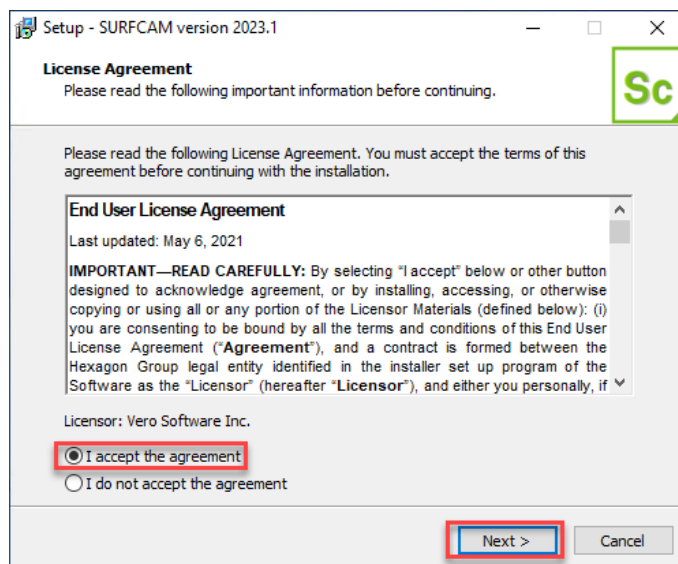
Setup - SURFCAM version 2023.1

License Agreement
Please read the following important information before continuing.

Sc

Please read the following License Agreement. You must accept the terms of this agreement before continuing with the installation.

End User License Agreement

Last updated: May 6, 2021

IMPORTANT—READ CAREFULLY: By selecting "I accept" below or other button designed to acknowledge agreement, or by installing, accessing, or otherwise copying or using all or any portion of the Licensor Materials (defined below): (i) you are consenting to be bound by all the terms and conditions of this End User License Agreement ("Agreement"), and a contract is formed between the Hexagon Group legal entity identified in the installer set up program of the Software as the "Licensor" (hereafter "Licensor"), and either you personally, if

Licensor: Vero Software Inc.

I accept the agreement
I do not accept the agreement

Next >
Cancel